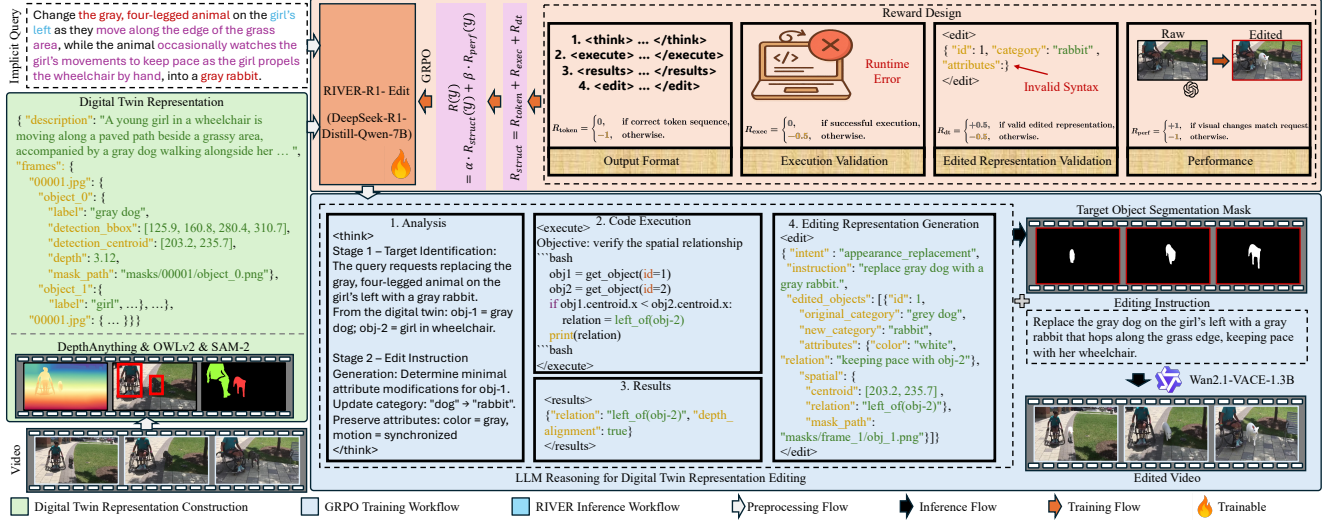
Implicit Query

Change the gray, four-legged animal on the girl's left as they move along the edge of the grass area, while the animal occasionally watches the girl's movements to keep pace as the girl propels the wheelchair by hand, into a gray rabbit.

Digital Twin Representation

{ "description": "A young girl in a wheelchair is moving along a paved path beside a grassy area, accompanied by a gray dog walking alongside her … ",
"frames": {
"00001.jpg": {
"object_0": {
"label": "gray dog",
"detection_bbox": [125.9, 160.8, 280.4, 310.7],
"detection_centroid": [203.2, 235.7],
"depth": 3.12,
"mask_path": "masks/00001/object_0.png"},
"object_1":{
"label": "girl", …}, …},
"00001.jpg": { … }}}

DepthAnything & OWLv2 & SAM-2

Video

RIVER-R1- Edit

(DeepSeek-R1-Distill-Qwen-7B)

GRPO

$R(y) = \alpha \cdot R_{struct}(y) + \beta \cdot R_{perf}(y)$

$R_{struct} = R_{token} + R_{exec} + R_{dt}$

Reward Design

1. <think> … </think>
2. <execute> … </execute>
3. <results> … </results>
4. <edit> … </edit>

$R_{token} = \begin{cases} 0, & \text{if correct token sequence,} \\ -1, & \text{otherwise.} \end{cases}$

Output Format

Runtime Error

$R_{exec} = \begin{cases} 0, & \text{if successful execution,} \\ -0.5, & \text{otherwise.} \end{cases}$

Execution Validation

<edit>
{ "id": 1, "category": "rabbit" ,
"attributes":}
</edit>

Invalid Syntax

$R_{dt} = \begin{cases} +0.5, & \text{if valid edited representation,} \\ -0.5, & \text{otherwise.} \end{cases}$

Edited Representation Validation

Raw

Edited

$R_{perf} = \begin{cases} +1, & \text{if visual changes match request,} \\ -1, & \text{otherwise.} \end{cases}$

Performance

1. Analysis

<think>
Stage 1 – Target Identification: The query requests replacing the gray, four-legged animal on the girl's left with a gray rabbit.
From the digital twin: obj-1 = gray dog; obj-2 = girl in wheelchair.

Stage 2 – Edit Instruction Generation: Determine minimal attribute modifications for obj-1.
Update category: "dog" → "rabbit".
Preserve attributes: color = gray, motion = synchronized
</think>

2. Code Execution

<execute>
Objective: verify the spatial relationship
```bash
obj1 = get_object(id=1)
obj2 = get_object(id=2)
if obj1.centroid.x < obj2.centroid.x:
    relation = left_of(obj-2)
print(relation)
```bash
</execute>

3. Results

<results>
{"relation": "left_of(obj-2)", "depth_alignment": true}
</results>

4. Editing Representation Generation

<edit>
{ "intent" : "appearance_replacement",
"instruction": "replace gray dog with a gray rabbit.",
"edited_objects": [{"id": 1,
"original_category": "grey dog",
"new_category": "rabbit",
"attributes": {"color": "white",
"relation": "keeping pace with obj-2"},
"spatial": {
"centroid": [203.2, 235.7] ,
"relation": "left_of(obj-2)"},
"mask_path":
"masks/frame_1/obj_1.png"}]}
</edit>

LLM Reasoning for Digital Twin Representation Editing

Target Object Segmentation Mask

Editing Instruction

Replace the gray dog on the girl's left with a gray rabbit that hops along the grass edge, keeping pace with her wheelchair.

Wan2.1-VACE-1.3B

Edited Video

Digital Twin Representation Construction
GRPO Training Workflow
RIVER Inference Workflow
Preprocessing Flow
Inference Flow
Training Flow
Trainable